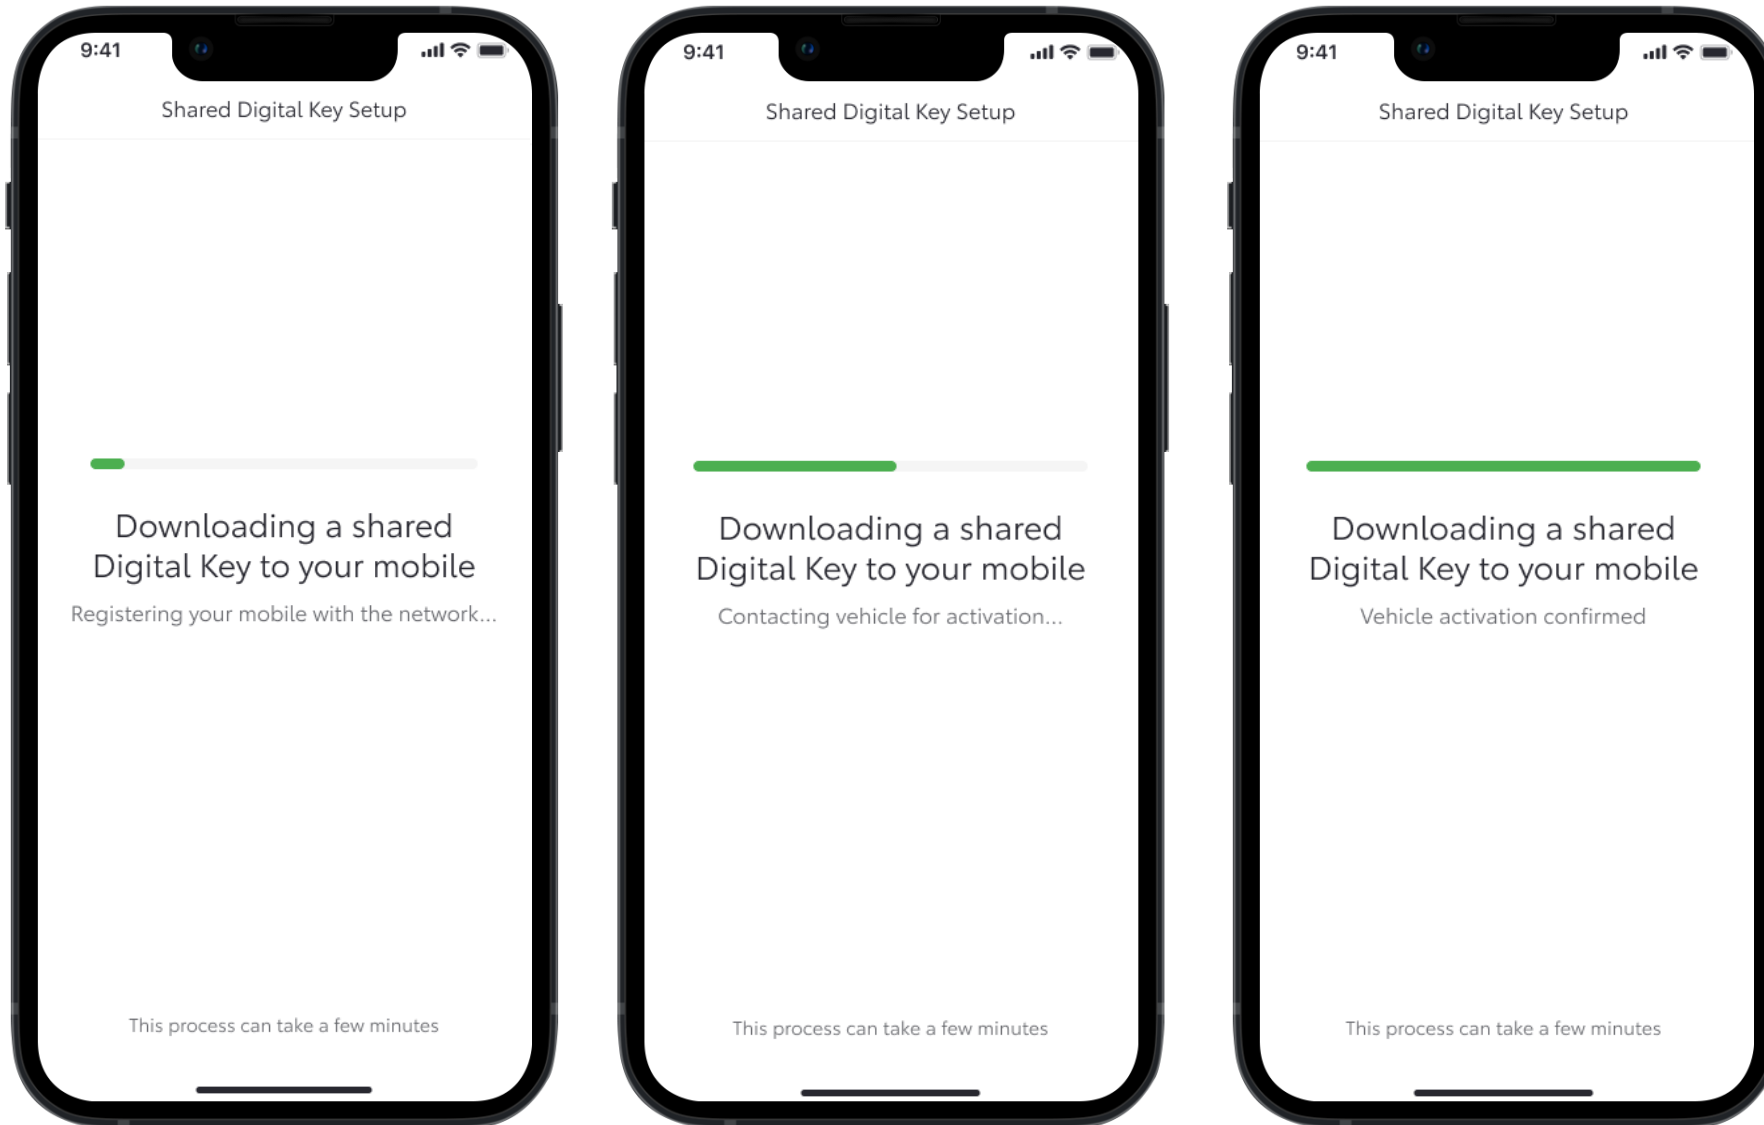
9:41

Shared Digital Key Setup

Downloading a shared Digital Key to your mobile

Registering your mobile with the network...

This process can take a few minutes

9:41

Shared Digital Key Setup

Downloading a shared Digital Key to your mobile

Contacting vehicle for activation...

This process can take a few minutes

9:41

Shared Digital Key Setup

Downloading a shared Digital Key to your mobile

Vehicle activation confirmed

This process can take a few minutes